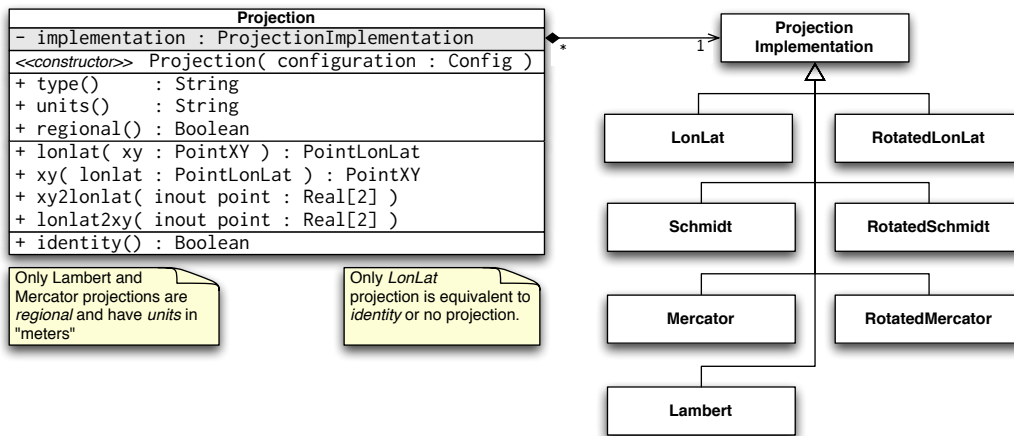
Projection

- implementation : ProjectionImplementation

<<constructor>> Projection( configuration : Config )

+ type() : String
+ units() : String
+ regional() : Boolean

+ lonlat( xy : PointXY ) : PointLonLat
+ xy( lonlat : PointLonLat ) : PointXY
+ xy2lonlat( inout point : Real[2] )
+ lonlat2xy( inout point : Real[2] )

+ identity() : Boolean

*

1

Projection Implementation

Only Lambert and Mercator projections are *regional* and have *units* in "meters"

Only *LonLat* projection is equivalent to *identity* or no projection.

LonLat

RotatedLonLat

Schmidt

RotatedSchmidt

Mercator

RotatedMercator

Lambert